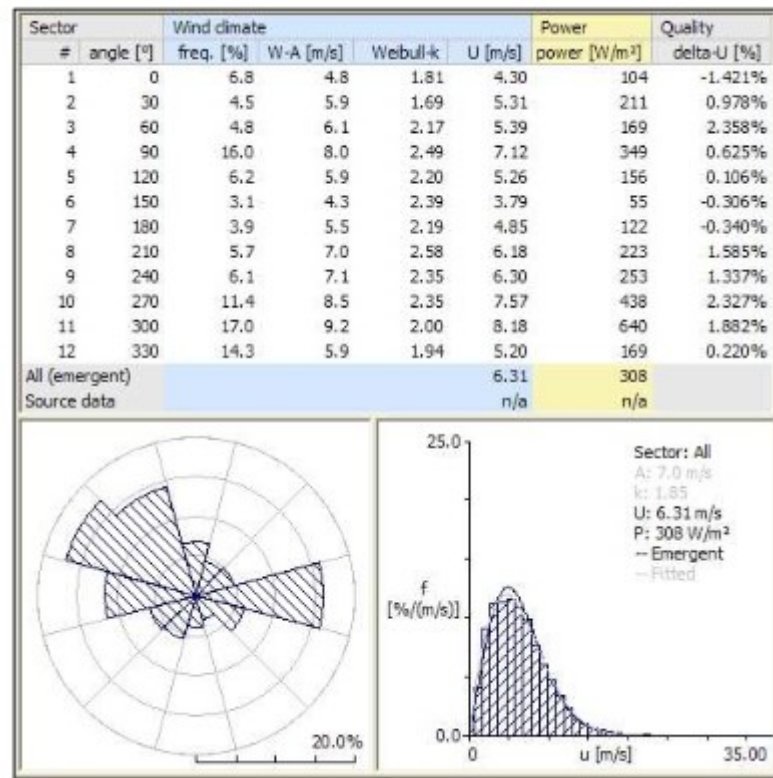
| Sector | | Wind climate | | | | Power | Quality |
|---|---|---|---|---|---|---|---|
| # | angle [°] | freq. [%] | W-A [m/s] | Weibull-k | U [m/s] | power [W/m²] | delta-U [%] |
| 1 | 0 | 6.8 | 4.8 | 1.81 | 4.30 | 104 | -1.421% |
| 2 | 30 | 4.5 | 5.9 | 1.69 | 5.31 | 211 | 0.978% |
| 3 | 60 | 4.8 | 6.1 | 2.17 | 5.39 | 169 | 2.358% |
| 4 | 90 | 16.0 | 8.0 | 2.49 | 7.12 | 349 | 0.625% |
| 5 | 120 | 6.2 | 5.9 | 2.20 | 5.26 | 156 | 0.106% |
| 6 | 150 | 3.1 | 4.3 | 2.39 | 3.79 | 55 | -0.306% |
| 7 | 180 | 3.9 | 5.5 | 2.19 | 4.85 | 122 | -0.340% |
| 8 | 210 | 5.7 | 7.0 | 2.58 | 6.18 | 223 | 1.585% |
| 9 | 240 | 6.1 | 7.1 | 2.35 | 6.30 | 253 | 1.337% |
| 10 | 270 | 11.4 | 8.5 | 2.35 | 7.57 | 438 | 2.327% |
| 11 | 300 | 17.0 | 9.2 | 2.00 | 8.18 | 640 | 1.882% |
| 12 | 330 | 14.3 | 5.9 | 1.94 | 5.20 | 169 | 0.220% |
| All (emergent) | | | | | 6.31 | 308 | |
| Source data | | | | | n/a | n/a | |

20.0%

25.0

f [%/(m/s)]

0.0

0

u [m/s]

35.00

Sector: All
A: 7.0 m/s
k: 1.85
U: 6.31 m/s
P: 308 W/m²
-- Emergent
-- Fitted